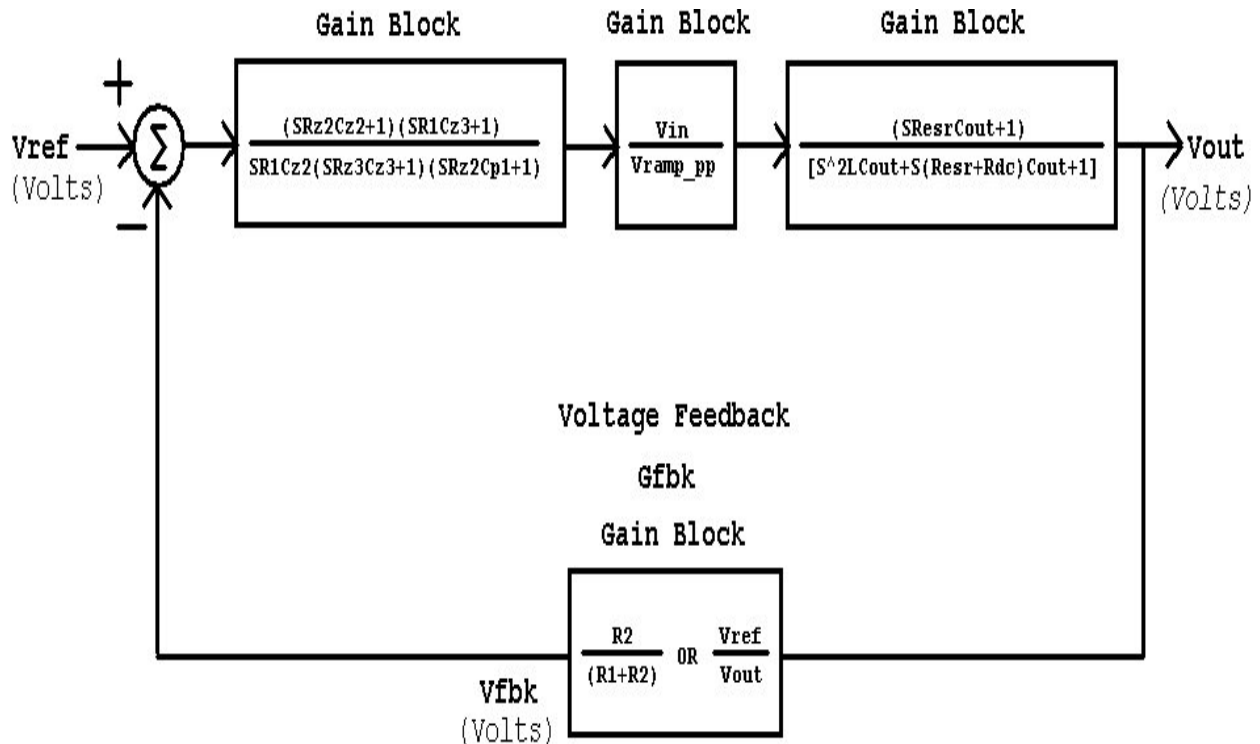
Gain Block

Gain Block

Gain Block

+

Vref
(Volts)

$\Sigma$

−

(SRz2Cz2+1)(SR1Cz3+1)
SR1Cz2(SRz3Cz3+1)(SRz2Cp1+1)

Vin
Vramp_pp

(SResrCout+1)
[S^2LCout+S(Resr+Rdc)Cout+1]

Vout
(Volts)

Voltage Feedback

Gfbk

Gain Block

R2
(R1+R2)
OR
Vref
Vout

Vfbk
(Volts)